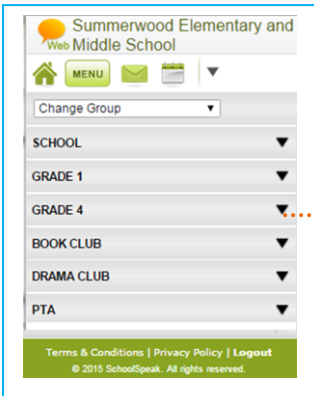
Web Summerwood Elementary and Middle School

MENU

Change Group

SCHOOL

GRADE 1

GRADE 4

BOOK CLUB

DRAMA CLUB

PTA

Terms & Conditions | Privacy Policy | Logout
© 2015 SchoolSpeak. All rights reserved.